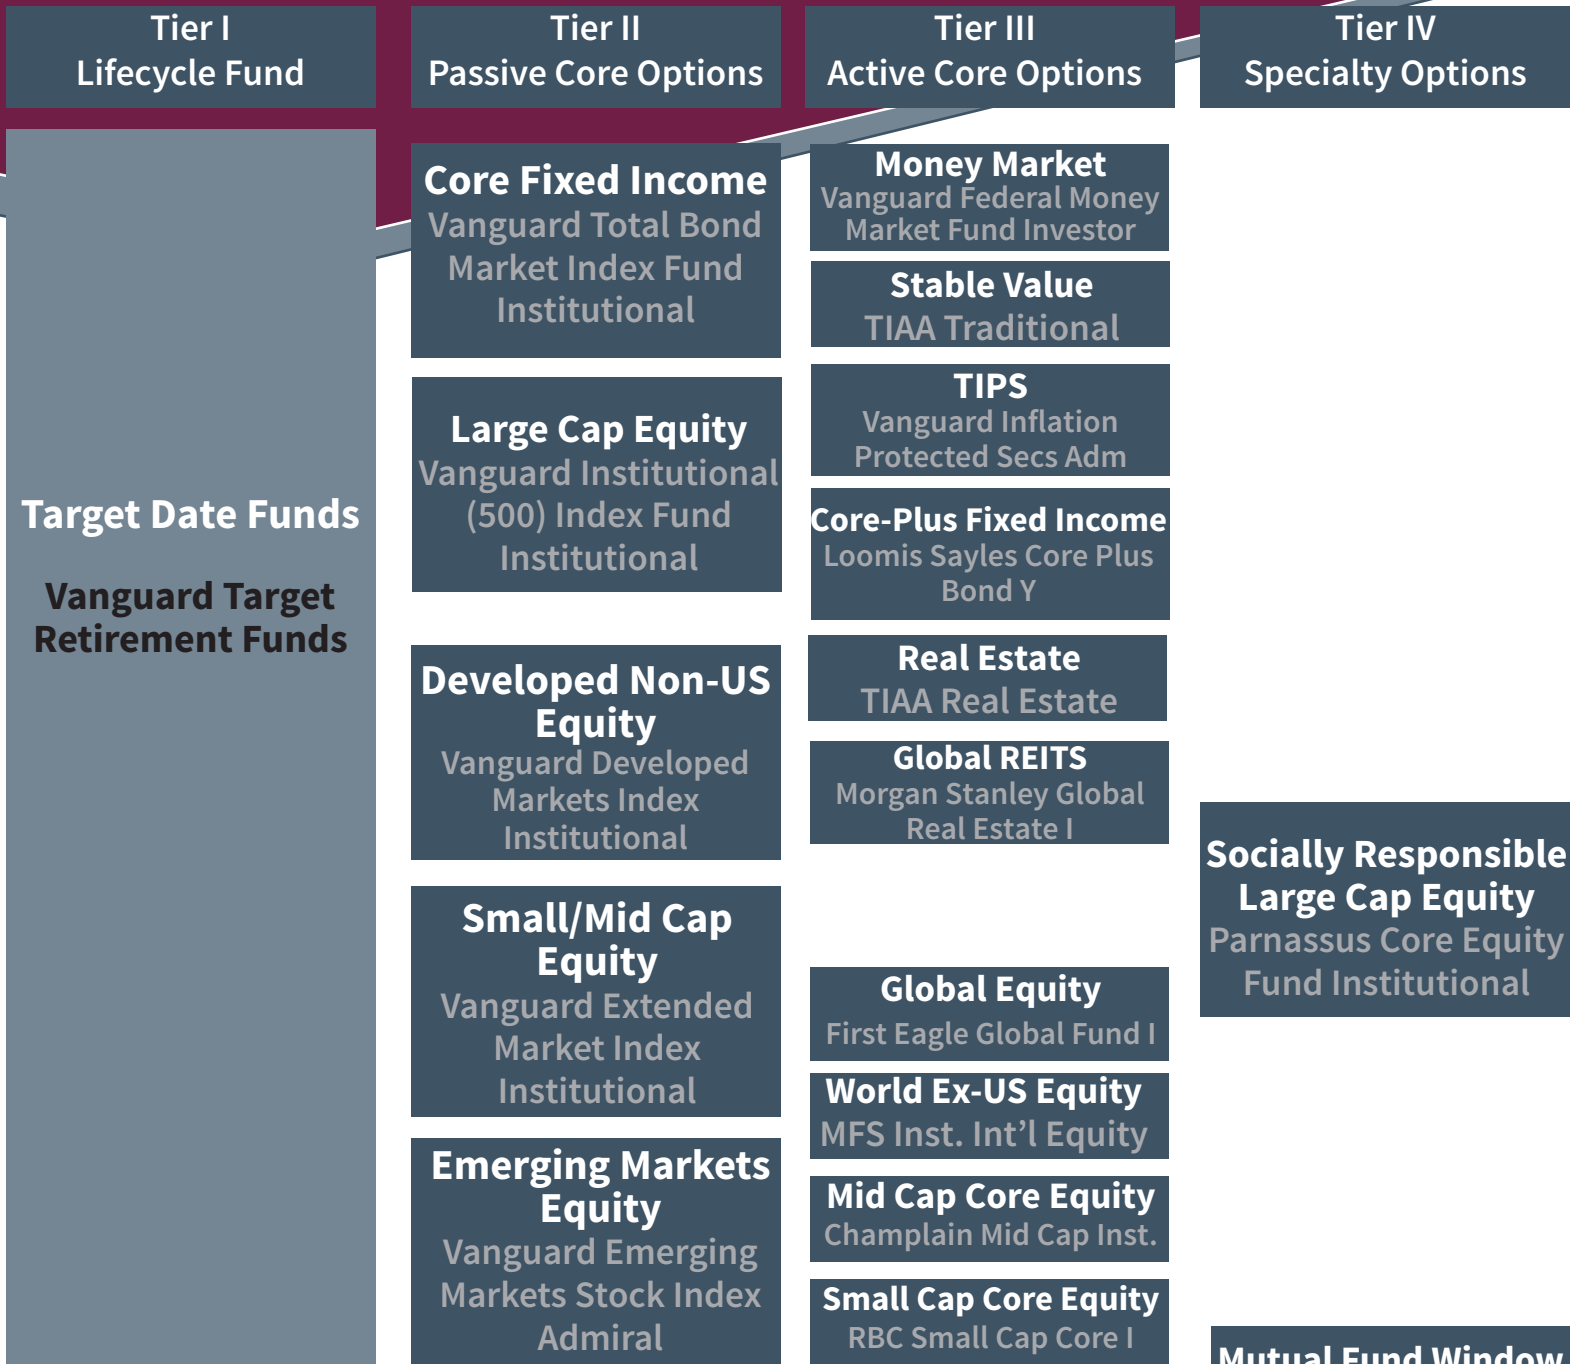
Tier I
Lifecycle Fund

Target Date Funds

Vanguard Target Retirement Funds

Tier II
Passive Core Options

Core Fixed Income
Vanguard Total Bond Market Index Fund Institutional

Large Cap Equity
Vanguard Institutional (500) Index Fund Institutional

Developed Non-US Equity
Vanguard Developed Markets Index Institutional

Small/Mid Cap Equity
Vanguard Extended Market Index Institutional

Emerging Markets Equity
Vanguard Emerging Markets Stock Index Admiral

Tier III
Active Core Options

Money Market
Vanguard Federal Money Market Fund Investor

Stable Value
TIAA Traditional

TIPS
Vanguard Inflation Protected Secs Adm

Core-Plus Fixed Income
Loomis Sayles Core Plus Bond Y

Real Estate
TIAA Real Estate

Global REITS
Morgan Stanley Global Real Estate I

Global Equity
First Eagle Global Fund I

World Ex-US Equity
MFS Inst. Int'l Equity

Mid Cap Core Equity
Champlain Mid Cap Inst.

Small Cap Core Equity
RBC Small Cap Core I

Tier IV
Specialty Options

Socially Responsible Large Cap Equity
Parnassus Core Equity Fund Institutional

Mutual Fund Window